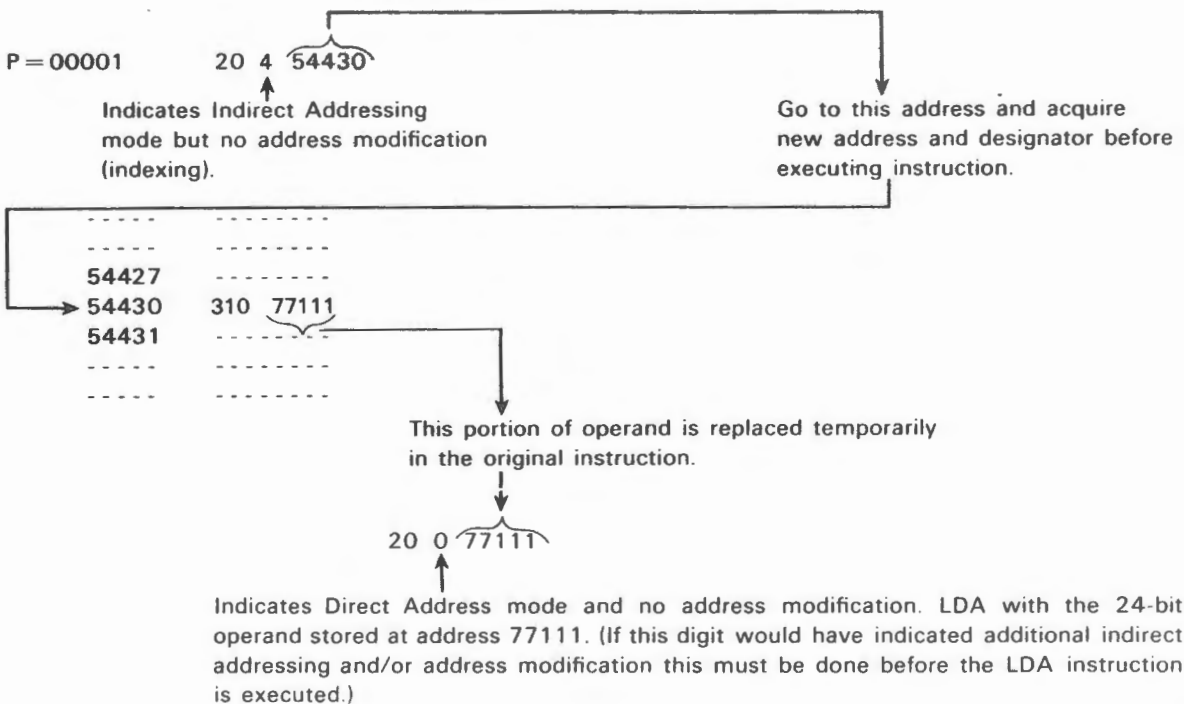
P = 00001 20 4 54430

Indicates Indirect Addressing mode but no address modification (indexing).

Go to this address and acquire new address and designator before executing instruction.

----- --------
----- --------
54427 --------
54430 310 77111
54431 --------
----- --------
----- --------

This portion of operand is replaced temporarily in the original instruction.

20 0 77111

Indicates Direct Address mode and no address modification. LDA with the 24-bit operand stored at address 77111. (If this digit would have indicated additional indirect addressing and/or address modification this must be done before the LDA instruction is executed.)